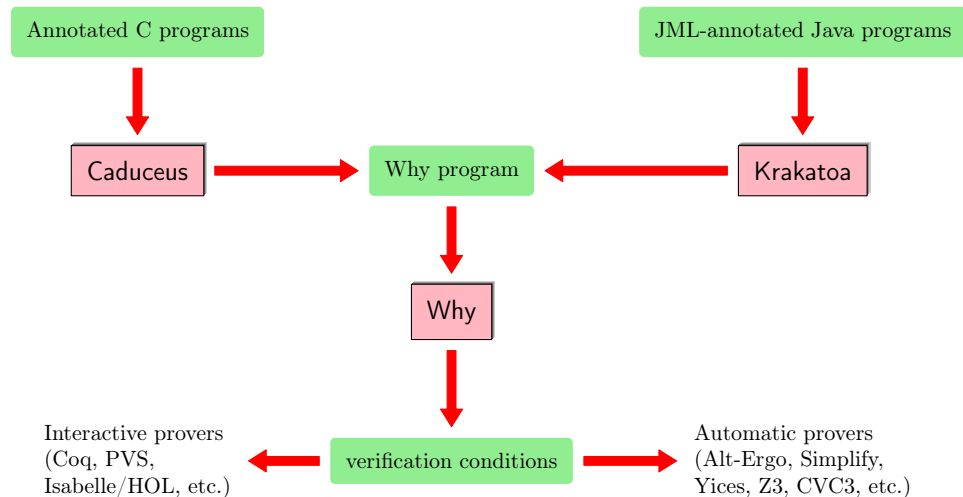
Annotated C programs

JML-annotated Java programs

Caduceus

Why program

Krakatoa

Why

Interactive provers
(Coq, PVS,
Isabelle/HOL, etc.)

verification conditions

Automatic provers
(Alt-Ergo, Simplify,
Yices, Z3, CVC3, etc.)